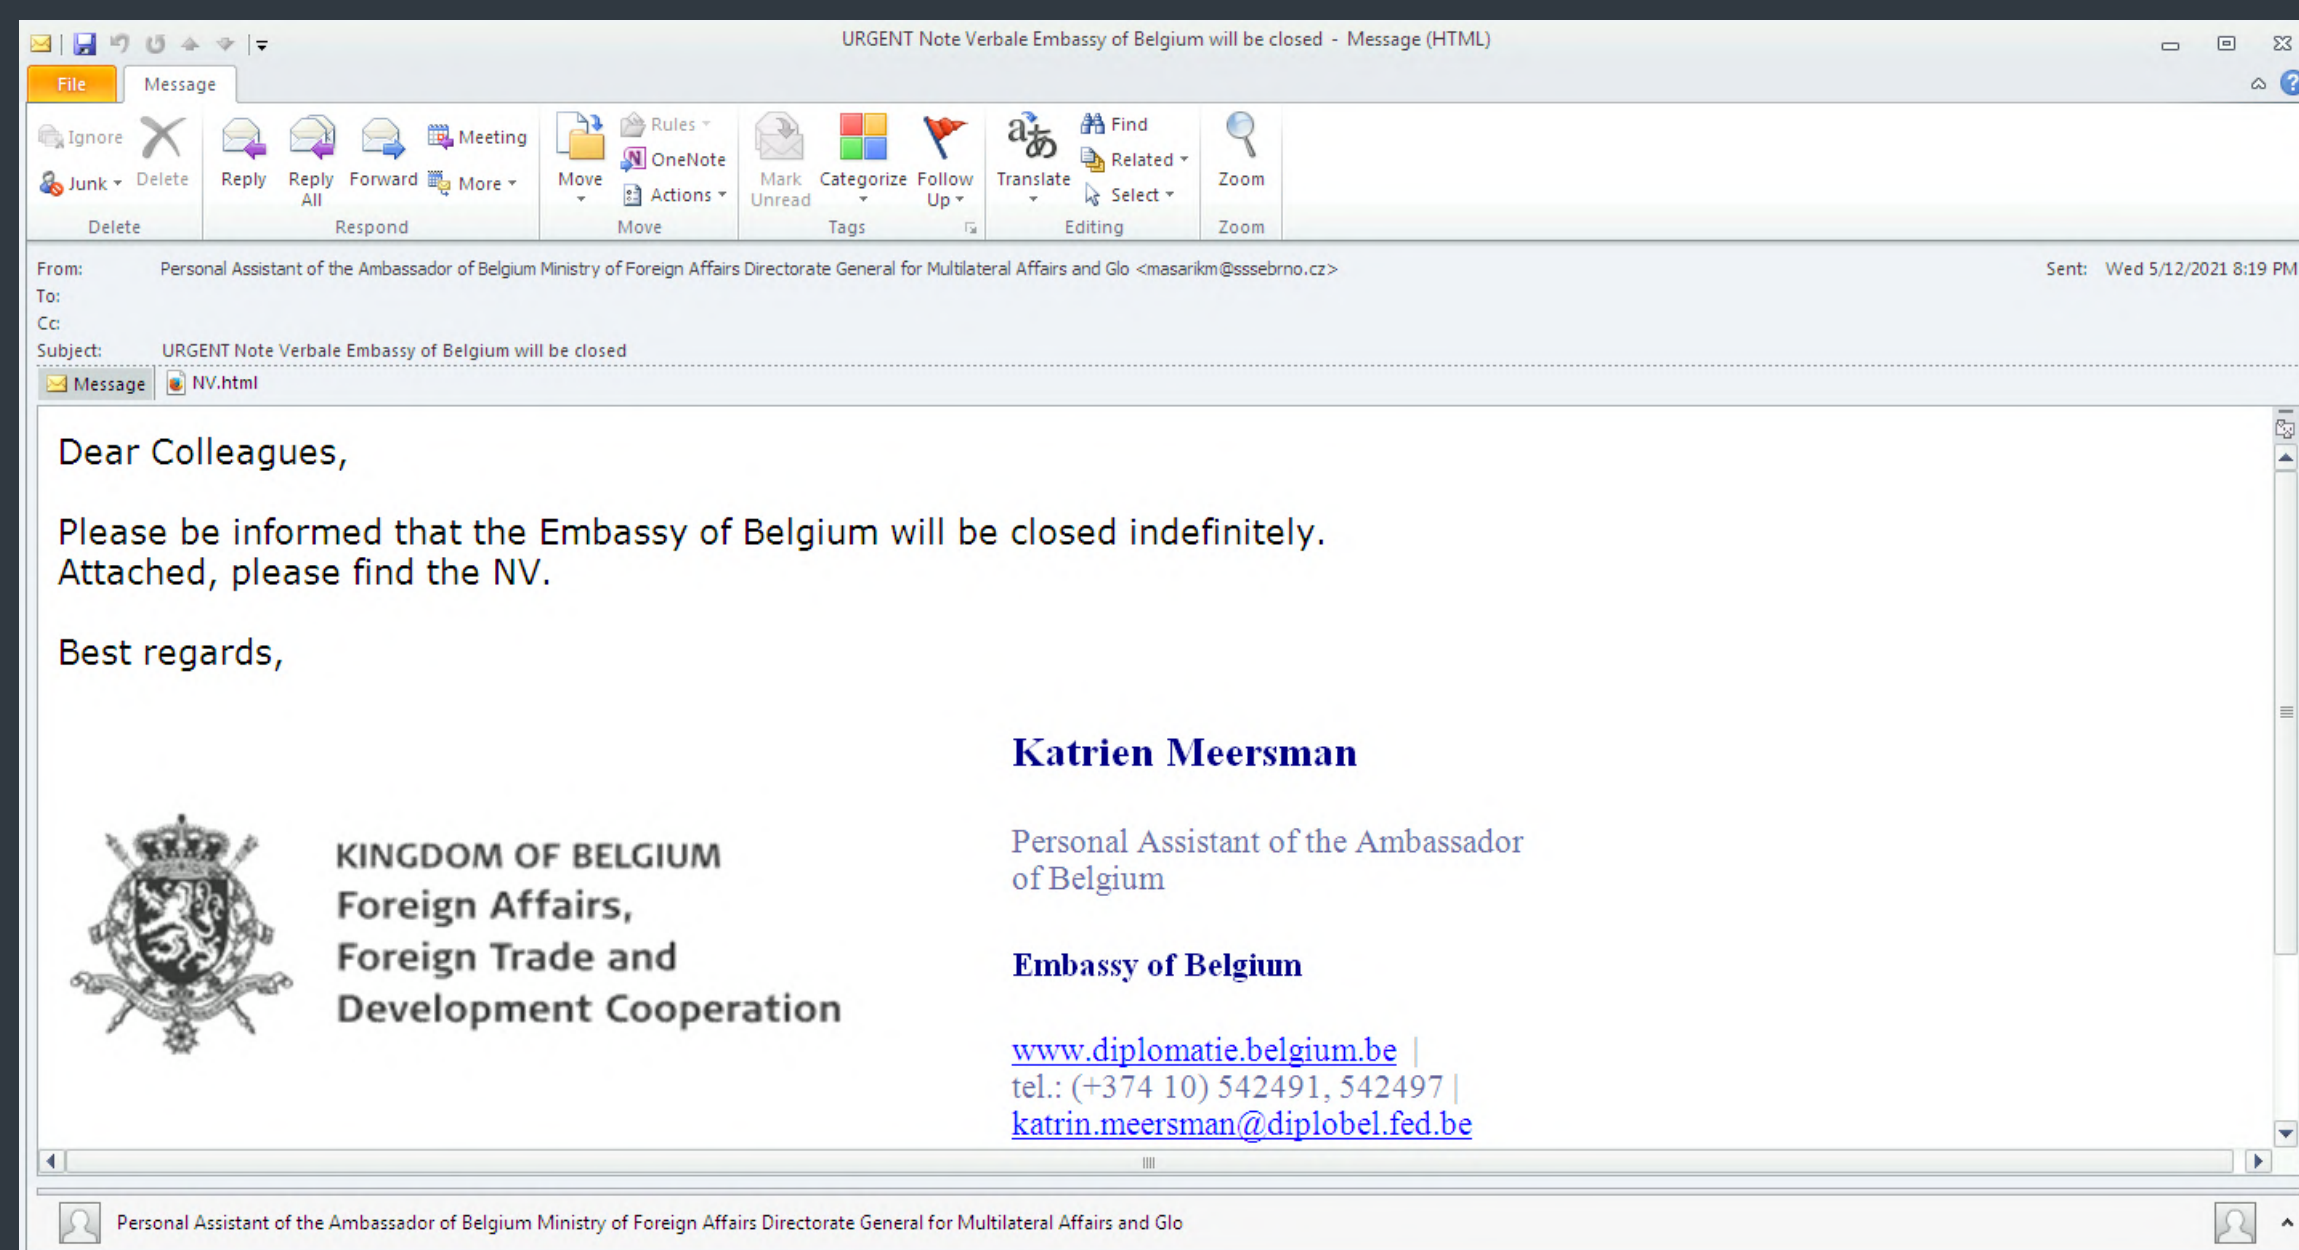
URGENT Note Verbale Embassy of Belgium will be closed - Message (HTML)

File | Message

Ignore
Junk
Delete
Delete
Reply
Reply All
Forward
Meeting
More
Respond
Move
Rules
OneNote
Actions
Move
Mark Unread
Categorize
Follow Up
Tags
Translate
Find
Related
Select
Editing
Zoom
Zoom

From: Personal Assistant of the Ambassador of Belgium Ministry of Foreign Affairs Directorate General for Multilateral Affairs and Glo <masarikm@sssebrno.cz>
Sent: Wed 5/12/2021 8:19 PM
To:
Cc:
Subject: URGENT Note Verbale Embassy of Belgium will be closed

Message | NV.html

Dear Colleagues,

Please be informed that the Embassy of Belgium will be closed indefinitely.
Attached, please find the NV.

Best regards,

KINGDOM OF BELGIUM
Foreign Affairs,
Foreign Trade and
Development Cooperation

Katrien Meersman

Personal Assistant of the Ambassador of Belgium

Embassy of Belgium

www.diplomatie.belgium.be |
tel.: (+374 10) 542491, 542497 |
katrin.meersman@diplobel.fed.be

Personal Assistant of the Ambassador of Belgium Ministry of Foreign Affairs Directorate General for Multilateral Affairs and Glo